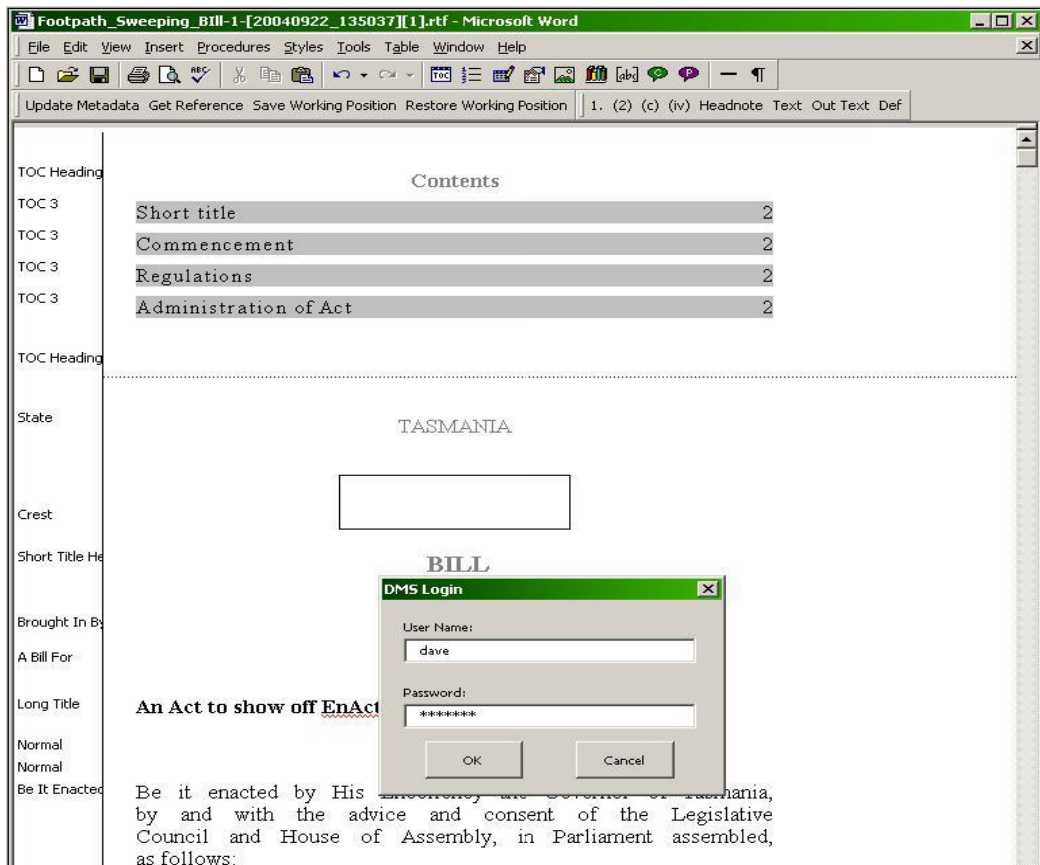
Footpath_Sweeping_BIll-1-[20040922_135037][1].rtf - Microsoft Word

File Edit View Insert Procedures Styles Tools Table Window Help

Update Metadata Get Reference Save Working Position Restore Working Position 1. (2) (c) (iv) Headnote Text Out Text Def

TOC Heading
TOC 3
TOC 3
TOC 3
TOC 3
TOC Heading
State
Crest
Short Title He
Brought In By
A Bill For
Long Title
Normal
Normal
Be It Enacted

Contents

| Short title | 2 |
|---|---|
| Commencement | 2 |
| Regulations | 2 |
| Administration of Act | 2 |

TASMANIA

BILL

DMS Login

User Name:
dave

Password:
*******

OK Cancel

An Act to show off EnAct

Be it enacted by His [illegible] Tasmania, by and with the advice and consent of the Legislative Council and House of Assembly, in Parliament assembled, as follows: